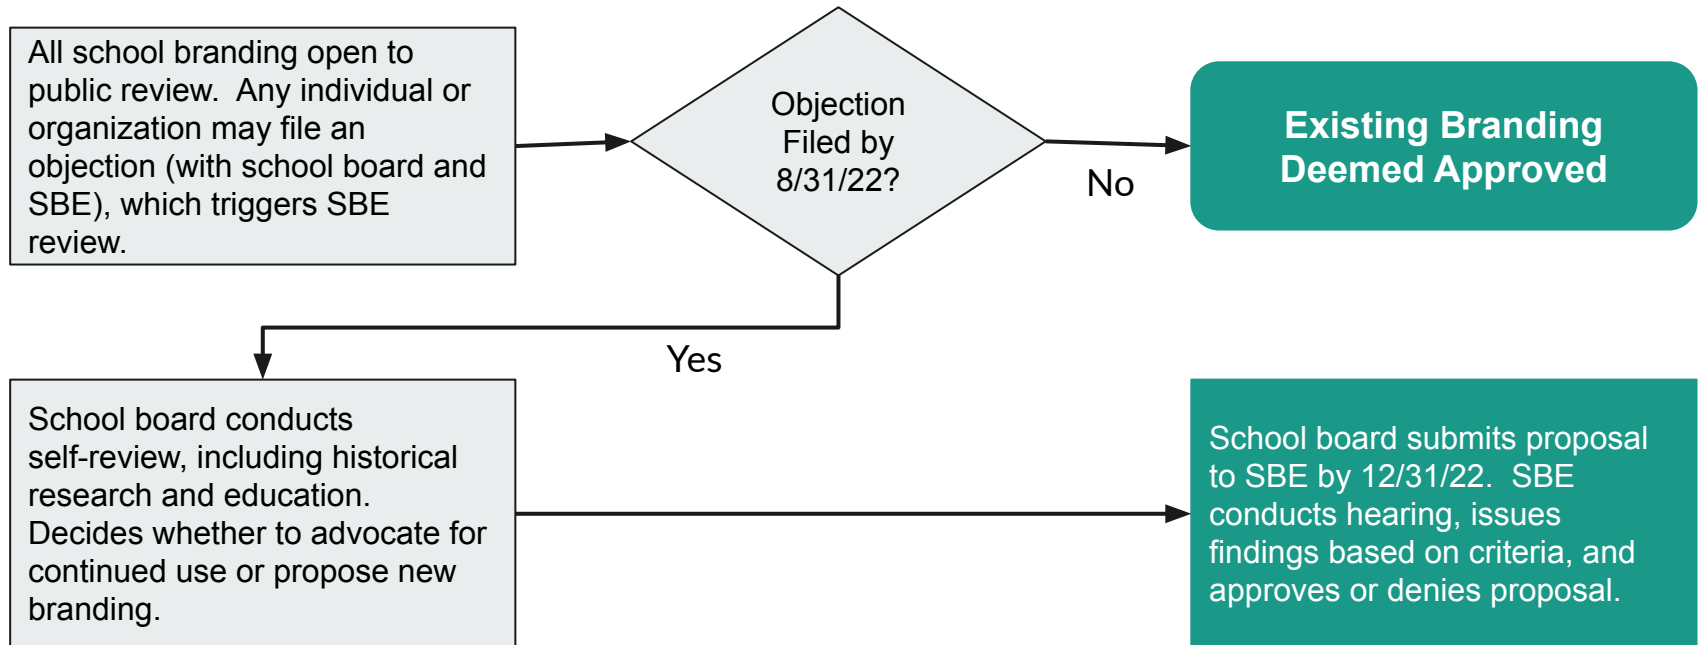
All school branding open to public review. Any individual or organization may file an objection (with school board and SBE), which triggers SBE review.

Objection Filed by 8/31/22?

No

Existing Branding Deemed Approved

Yes

School board conducts self-review, including historical research and education. Decides whether to advocate for continued use or propose new branding.

School board submits proposal to SBE by 12/31/22. SBE conducts hearing, issues findings based on criteria, and approves or denies proposal.